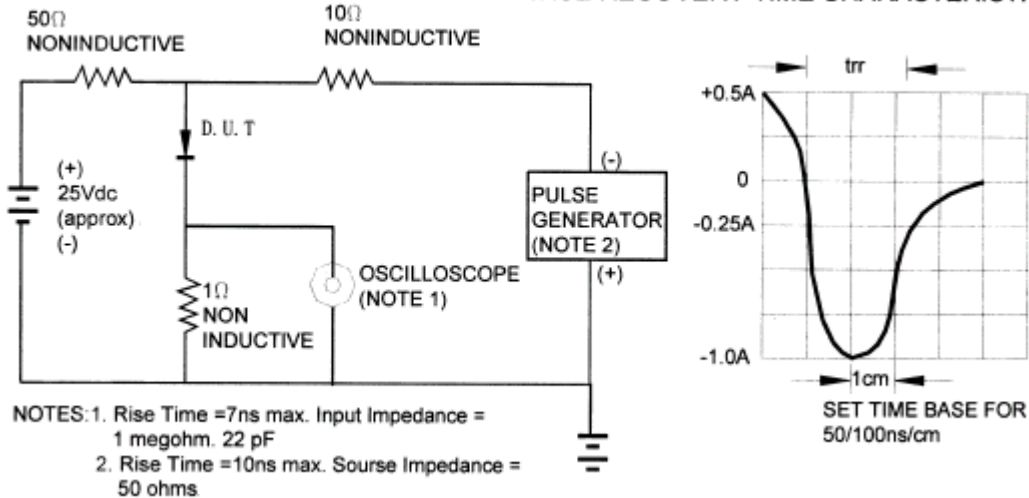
REVERSE RECOVERY TIME CHARACTERISTIC

50Ω NONINDUCTIVE

10Ω NONINDUCTIVE

D. U. T

(+)
25Vdc
(approx)
(-)

(-)
PULSE GENERATOR (NOTE 2)
(+)

1Ω NON INDUCTIVE

OSCILLOSCOPE (NOTE 1)

trr

+0.5A

0

-0.25A

-1.0A

1cm

SET TIME BASE FOR 50/100ns/cm

NOTES: 1. Rise Time =7ns max. Input Impedance = 1 megohm. 22 pF
2. Rise Time =10ns max. Sourse Impedance = 50 ohms